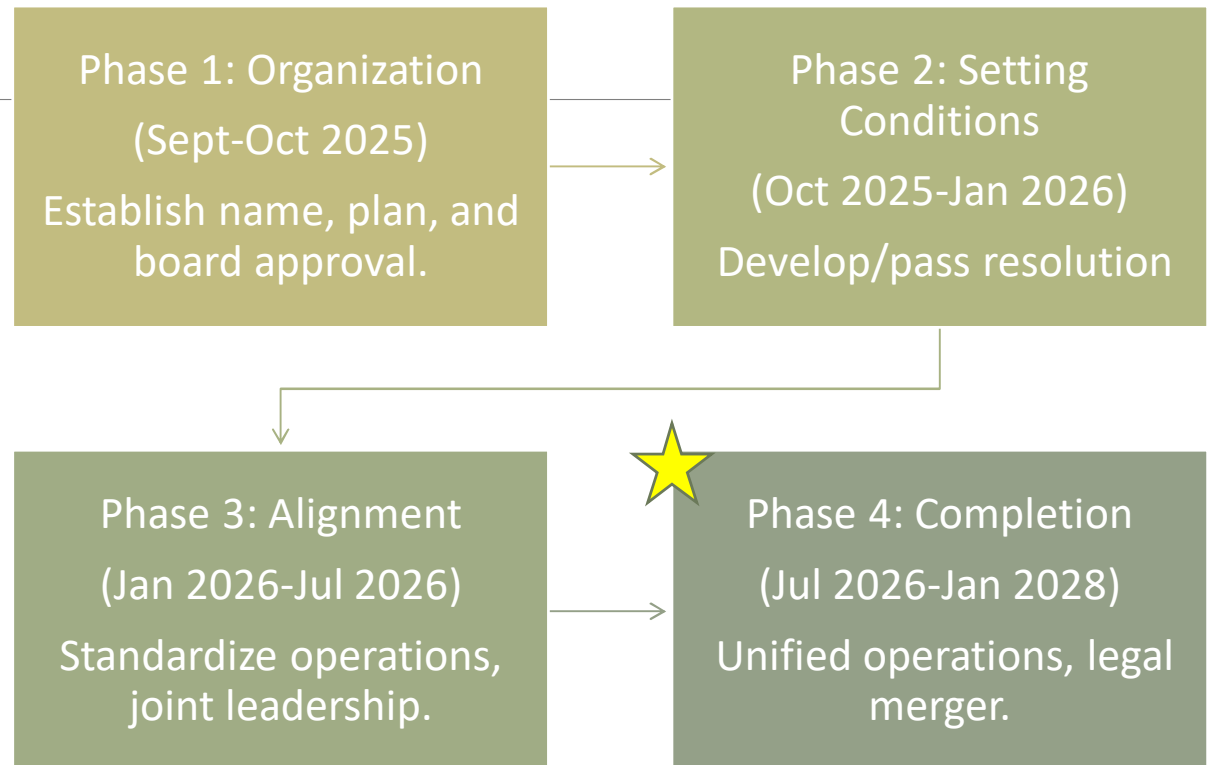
Phase 1: Organization

(Sept-Oct 2025)

Establish name, plan, and board approval.

Phase 2: Setting Conditions

(Oct 2025-Jan 2026)

Develop/pass resolution

Phase 3: Alignment

(Jan 2026-Jul 2026)

Standardize operations, joint leadership.

Phase 4: Completion

(Jul 2026-Jan 2028)

Unified operations, legal merger.